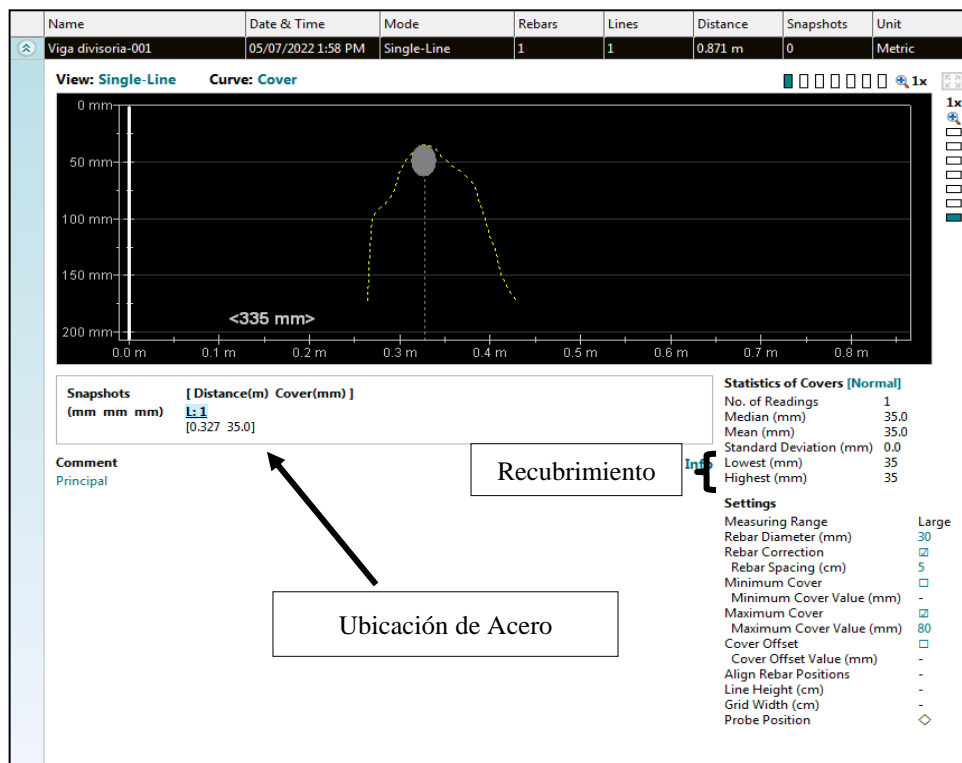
| Name | Date & Time | Mode | Rebars | Lines | Distance | Snapshots | Unit |
|---|---|---|---|---|---|---|---|
| Viga divisoria-001 | 05/07/2022 1:58 PM | Single-Line | 1 | 1 | 0.871 m | 0 | Metric |

View: Single-Line Curve: Cover

1x

1x

0 mm
50 mm
100 mm
150 mm
200 mm

<335 mm>

0.0 m 0.1 m 0.2 m 0.3 m 0.4 m 0.5 m 0.6 m 0.7 m 0.8 m

Snapshots (mm mm mm)
[ Distance(m) Cover(mm) ]
L: 1
[0.327 35.0]

Comment
Principal

Info

Recubrimiento

Ubicación de Acero

Statistics of Covers [Normal]
No. of Readings 1
Median (mm) 35.0
Mean (mm) 35.0
Standard Deviation (mm) 0.0
Lowest (mm) 35
Highest (mm) 35

Settings
Measuring Range Large
Rebar Diameter (mm) 30
Rebar Correction ☑
Rebar Spacing (cm) 5
Minimum Cover ☐
Minimum Cover Value (mm) -
Maximum Cover ☑
Maximum Cover Value (mm) 80
Cover Offset ☐
Cover Offset Value (mm) -
Align Rebar Positions -
Line Height (cm) -
Grid Width (cm) -
Probe Position ◇